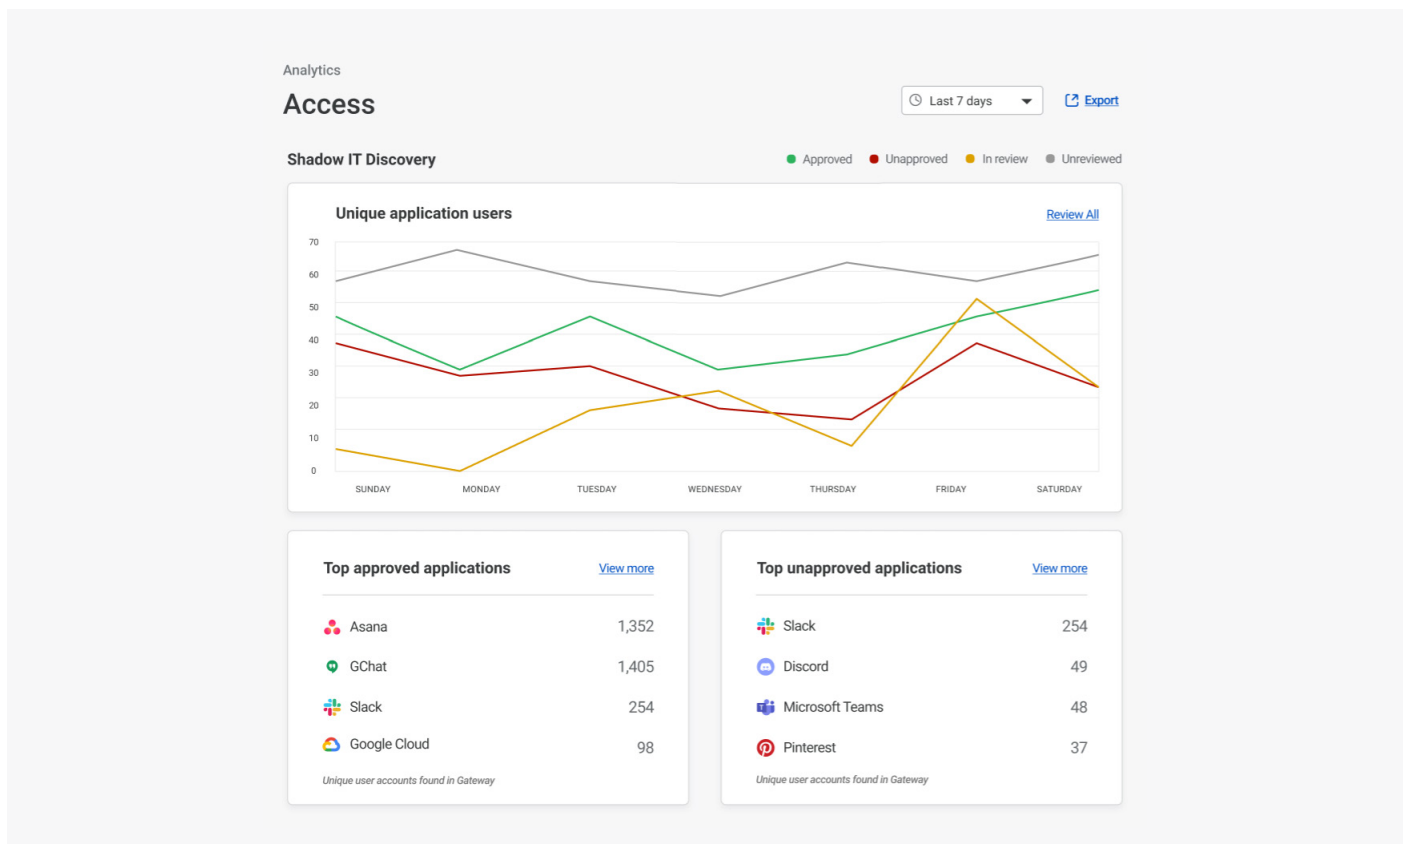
Analytics

Access

Last 7 days

Export

Shadow IT Discovery

Approved Unapproved In review Unreviewed

Unique application users

Review All

70
60
50
40
30
20
10
0

SUNDAY MONDAY TUESDAY WEDNESDAY THURSDAY FRIDAY SATURDAY

Top approved applications

View more

| | |
|---|---|
| Asana | 1,352 |
| GChat | 1,405 |
| Slack | 254 |
| Google Cloud | 98 |

Unique user accounts found in Gateway

Top unapproved applications

View more

| | |
|---|---|
| Slack | 254 |
| Discord | 49 |
| Microsoft Teams | 48 |
| Pinterest | 37 |

Unique user accounts found in Gateway